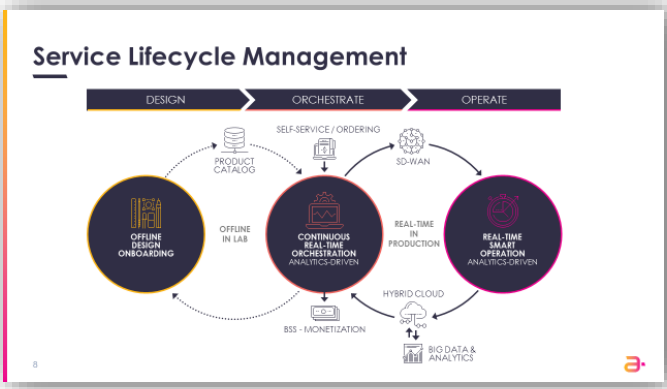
Service Lifecycle Management

DESIGN

ORCHESTRATE

OPERATE

SELF-SERVICE / ORDERING

PRODUCT CATALOG

SD-WAN

OFFLINE DESIGN ONBOARDING

OFFLINE IN LAB

CONTINUOUS REAL-TIME ORCHESTRATION ANALYTICS-DRIVEN

REAL-TIME IN PRODUCTION

REAL-TIME SMART OPERATION ANALYTICS-DRIVEN

HYBRID CLOUD

BSS - MONETIZATION

BIG DATA & ANALYTICS

8